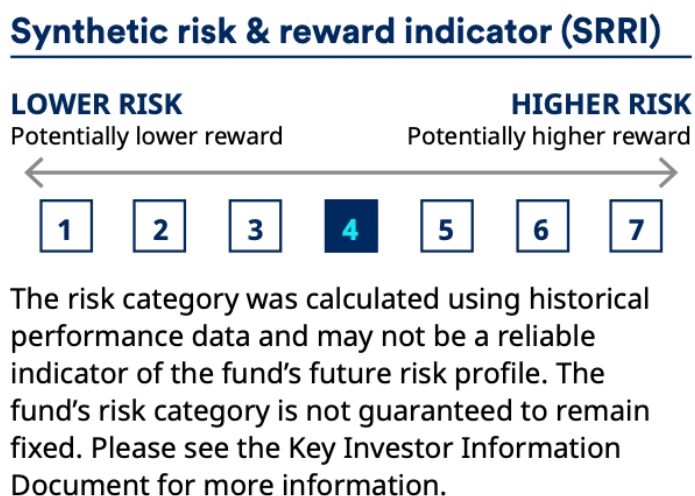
Synthetic risk & reward indicator (SRRI)

LOWER RISK
Potentially lower reward

HIGHER RISK
Potentially higher reward

1 2 3 4 5 6 7

The risk category was calculated using historical performance data and may not be a reliable indicator of the fund’s future risk profile. The fund’s risk category is not guaranteed to remain fixed. Please see the Key Investor Information Document for more information.